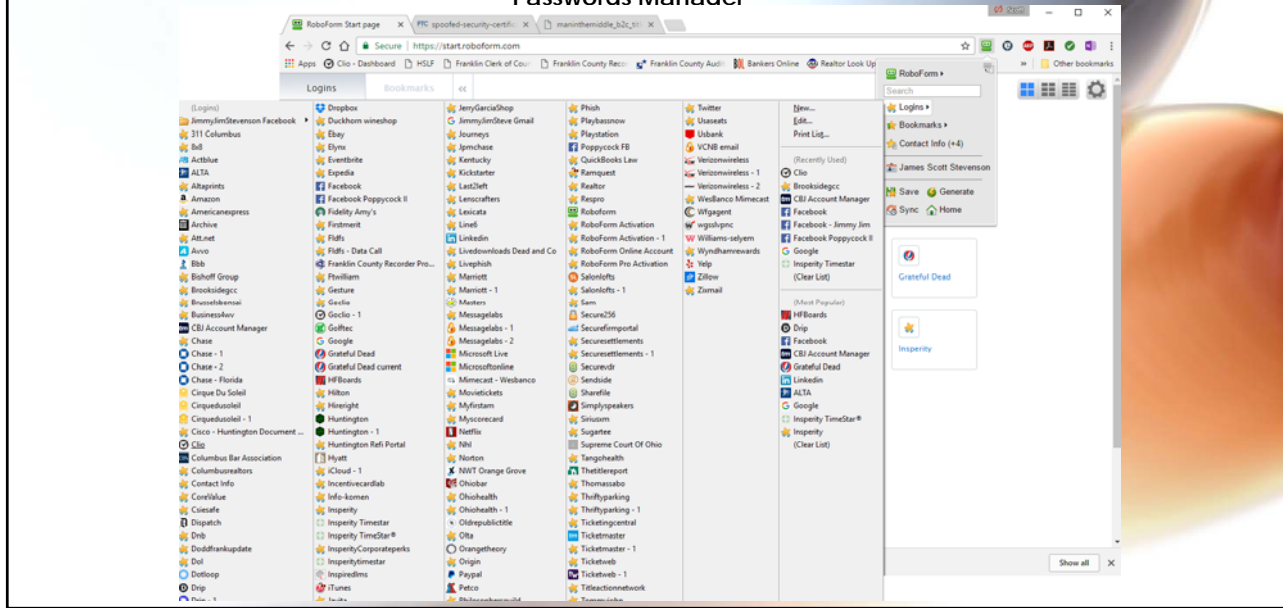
Passwords Manager

RoboForm Start page ×
spoofed-security-certific ×
maninthemiddle_b2c_tit ×

Secure | https://start.roboform.com

Apps | Clio - Dashboard | HSLF | Franklin Clerk of Cour | Franklin County Reco | Franklin County Audi | Bankers Online | Realtor Look Up | » | Other bookmarks

Logins | Bookmarks | «

(Logins)
JimmyJimStevenson Facebook
311 Columbus
8x8
Actblue
ALTA
Altaprints
Amazon
Americanexpress
Archive
Att.net
Avvo
Bbb
Bishoff Group
Brooksidegcc
Brusselsbensei
Business4wv
CBJ Account Manager
Chase
Chase - 1
Chase - 2
Chase - Florida
Cirque Du Soleil
Cirquedusoleil
Cirquedusoleil - 1
Cisco - Huntington Document ...
Clio
Columbus Bar Association
Columbusrealtors
Contact Info
CoreValue
Csiesafe
Dispatch
Dnb
Doddfrankupdate
Dol
Dotloop
Drip

Dropbox
Duckhorn wineshop
Ebay
Elynx
Eventbrite
Expedia
Facebook
Facebook Poppycock II
Fidelity Amy's
Firstmerit
Fldfs
Fldfs - Data Call
Franklin County Recorder Pro...
Ftwilliam
Gesture
Geclio
Goclio - 1
Golftec
Google
Grateful Dead
Grateful Dead current
HFBoards
Hilton
Hireright
Huntington
Huntington - 1
Huntington Refi Portal
Hyatt
iCloud - 1
Incentivecardlab
Info-komen
Insperity
Insperity Timestar
Insperity TimeStar®
InsperityCorporateperks
Insperitytimestar
Inspiredlms
iTunes

JerryGarciaShop
JimmyJimSteve Gmail
Journeys
Jpmchase
Kentucky
Kickstarter
Last2left
Lenscrafters
Lexicata
Line6
Linkedin
Livedownloads Dead and Co
Livephish
Marriott
Marriott - 1
Masters
Messagelabs
Messagelabs - 1
Messagelabs - 2
Microsoft Live
Microsoftonline
Mimecast - Wesbanco
Movietickets
Myfirstam
Myscorecard
Netflix
Nhl
Norton
NWT Orange Grove
Ohiobar
Ohiohealth
Ohiohealth - 1
Oldrepublictitle
Olta
Orangetheory
Origin
Paypal
Petco

Phish
Playbassnow
Playstation
Poppycock FB
QuickBooks Law
Ramquest
Realtor
Respro
Roboform
RoboForm Activation
RoboForm Activation - 1
RoboForm Online Account
RoboForm Pro Activation
Salonlofts
Salonlofts - 1
Sam
Secure256
Securefirmportal
Securesettlements
Securesettlements - 1
Securevdr
Sendside
Sharefile
Simplyspeakers
Siriusxm
Sugartee
Supreme Court Of Ohio
Tangohealth
Thetitlereport
Thomassabo
Thriftyparking
Thriftyparking - 1
Ticketingcentral
Ticketmaster
Ticketmaster - 1
Ticketweb
Ticketweb - 1
Titleactionnetwork

Twitter
Usaseats
Usbank
VCNB email
Verizonwireless
Verizonwireless - 1
Verizonwireless - 2
WesBanco Mimecast
Wfgagent
wgsslvpnc
Williams-selyem
Wyndhamrewards
Yelp
Zillow
Zixmail

New...
Edit...
Print List...
(Recently Used)
Clio
Brooksidegcc
CBJ Account Manager
Facebook
Facebook - Jimmy Jim
Facebook Poppycock II
Google
Insperity Timestar
(Clear List)
(Most Popular)
HFBoards
Drip
Facebook
CBJ Account Manager
Grateful Dead
Linkedin
ALTA
Google
Insperity TimeStar®
Insperity
(Clear List)

RoboForm
Search
Logins
Bookmarks
Contact Info (+4)
James Scott Stevenson
Save | Generate
Sync | Home

Grateful Dead
Insperity

Show all ×